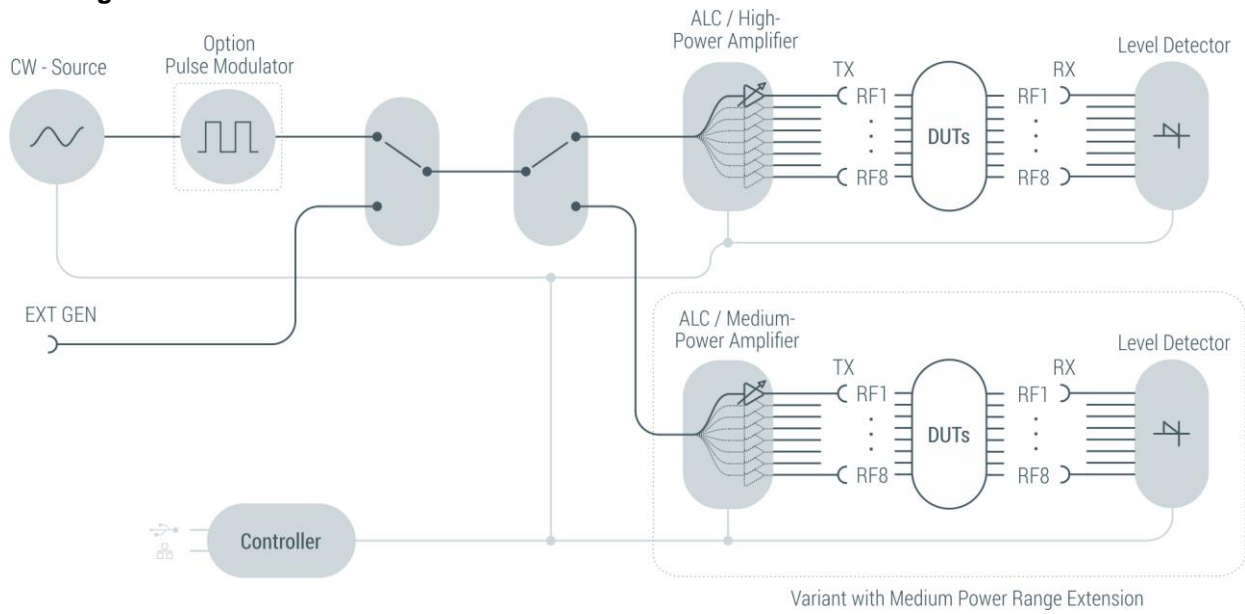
CW - Source

Option
Pulse Modulator

ALC / High-
Power Amplifier

TX
RF1
:
RF8

DUTs

RX
RF1
:
RF8

Level Detector

EXT GEN

ALC / Medium-
Power Amplifier

TX
RF1
:
RF8

DUTs

RX
RF1
:
RF8

Level Detector

Controller

Variant with Medium Power Range Extension